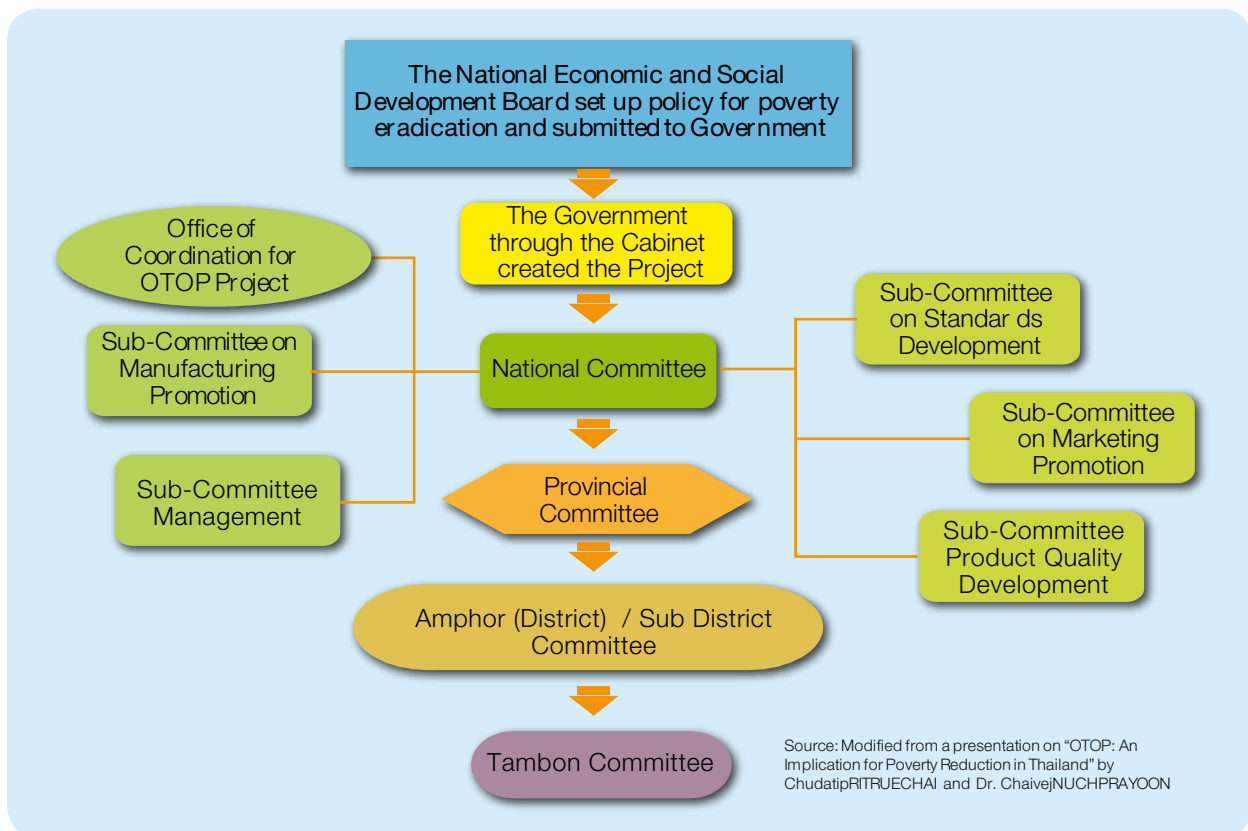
The National Economic and Social Development Board set up policy for poverty eradication and submitted to Government

The Government through the Cabinet created the Project

Office of Coordination for OTOP Project

Sub-Committee on Manufacturing Promotion

Sub-Committee Management

National Committee

Sub-Committee on Standar ds Development

Sub-Committee on Marketing Promotion

Sub-Committee Product Quality Development

Provincial Committee

Amphor (District) / Sub District Committee

Tambon Committee

Source: Modified from a presentation on "OTOP: An Implication for Poverty Reduction in Thailand" by ChudatipRITRUECHAI and Dr. ChaivejNUCHPRAYOON